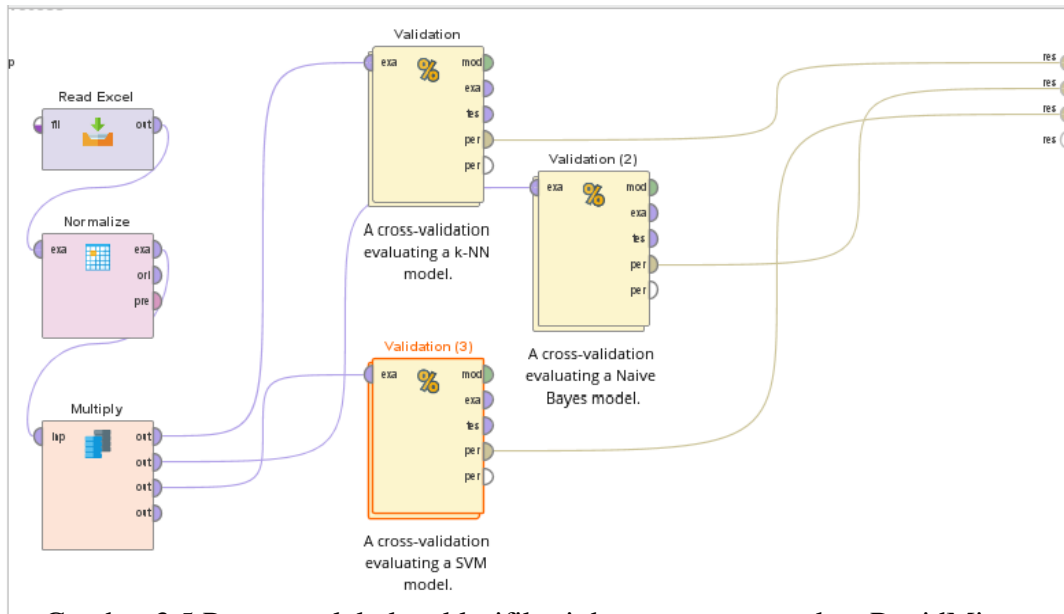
p

Read Excel
fil
out

Normalize
exa
exa
ori
pre

Multiply
inp
out
out
out
out

Validation
exa
mod
exa
tes
per
per

A cross-validation evaluating a k-NN model.

Validation (2)
exa
mod
exa
tes
per
per

A cross-validation evaluating a Naive Bayes model.

Validation (3)
exa
mod
exa
tes
per
per

A cross-validation evaluating a SVM model.

res
res
res
res

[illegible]